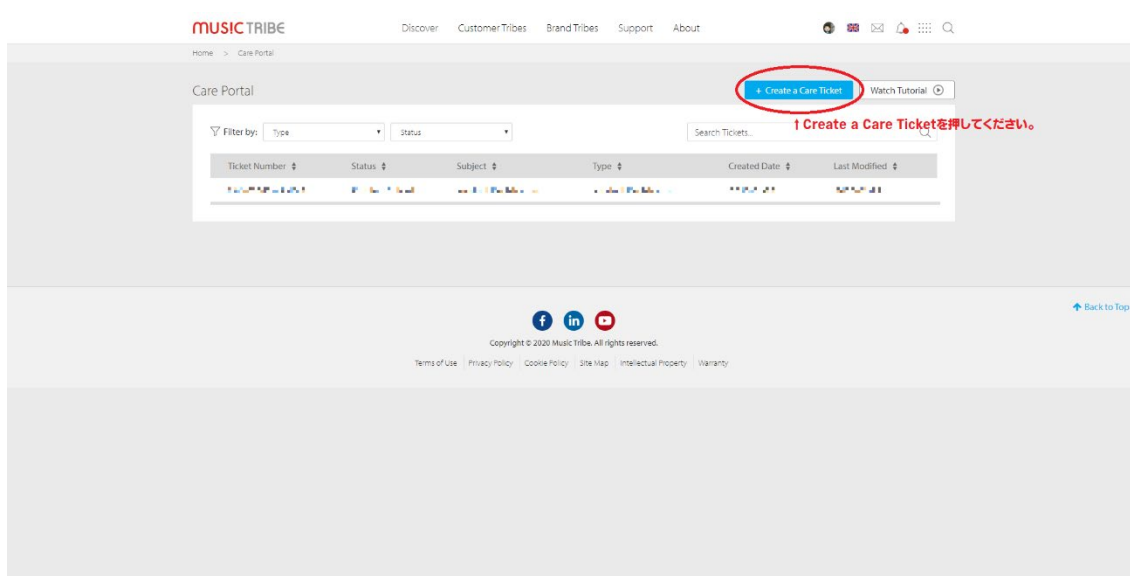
MUSIC TRIBE

Discover Customer Tribes Brand Tribes Support About

Home > Care Portal

Care Portal

+ Create a Care Ticket

Watch Tutorial

↑Create a Care Ticketを押してください。

Filter by: Type Status

Search Tickets...

| Ticket Number | Status | Subject | Type | Created Date | Last Modified |
|---|---|---|---|---|---|
| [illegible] | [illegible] | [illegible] | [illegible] | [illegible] | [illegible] |

Back to Top

Copyright © 2020 Music Tribe. All rights reserved.

Terms of Use | Privacy Policy | Cookie Policy | Site Map | Intellectual Property | Warranty